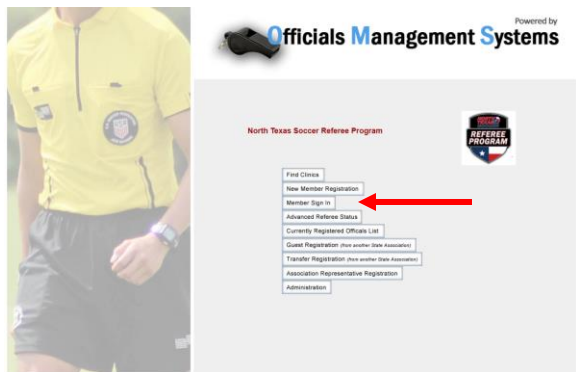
Powered by
Officials Management Systems

North Texas Soccer Referee Program

REFEREE PROGRAM

Find Clinics
New Member Registration
Member Sign In
Advanced Referee Status
Currently Registered Officials List
Guest Registration (from another State Association)
Transfer Registration (from another State Association)
Association Representative Registration
Administration